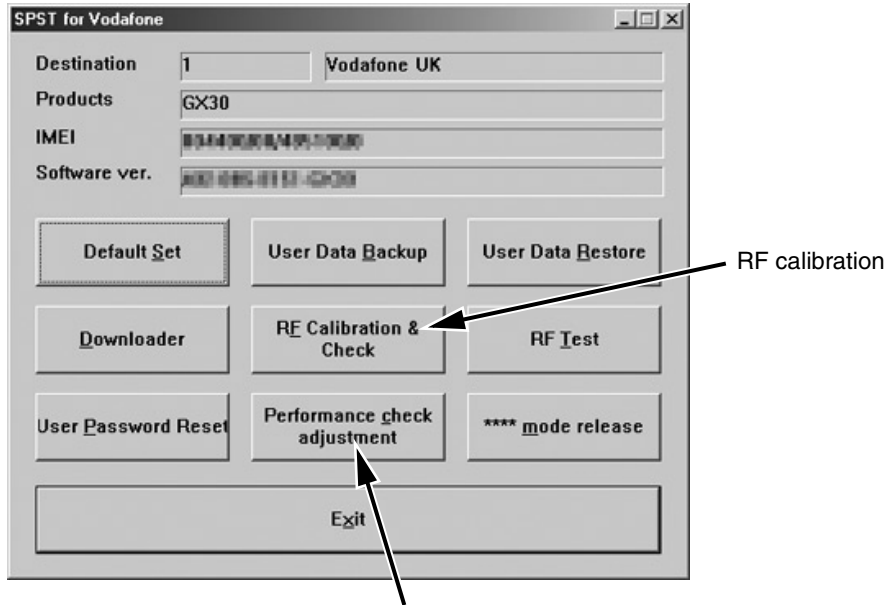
SPST for Vodafone

Destination
1
Vodafone UK
Products
GX30
IMEI
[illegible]
Software ver.
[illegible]

Default Set
User Data Backup
User Data Restore
RF calibration
Downloader
RF Calibration & Check
RF Test
User Password Reset
Performance check adjustment
**** mode release
Exit